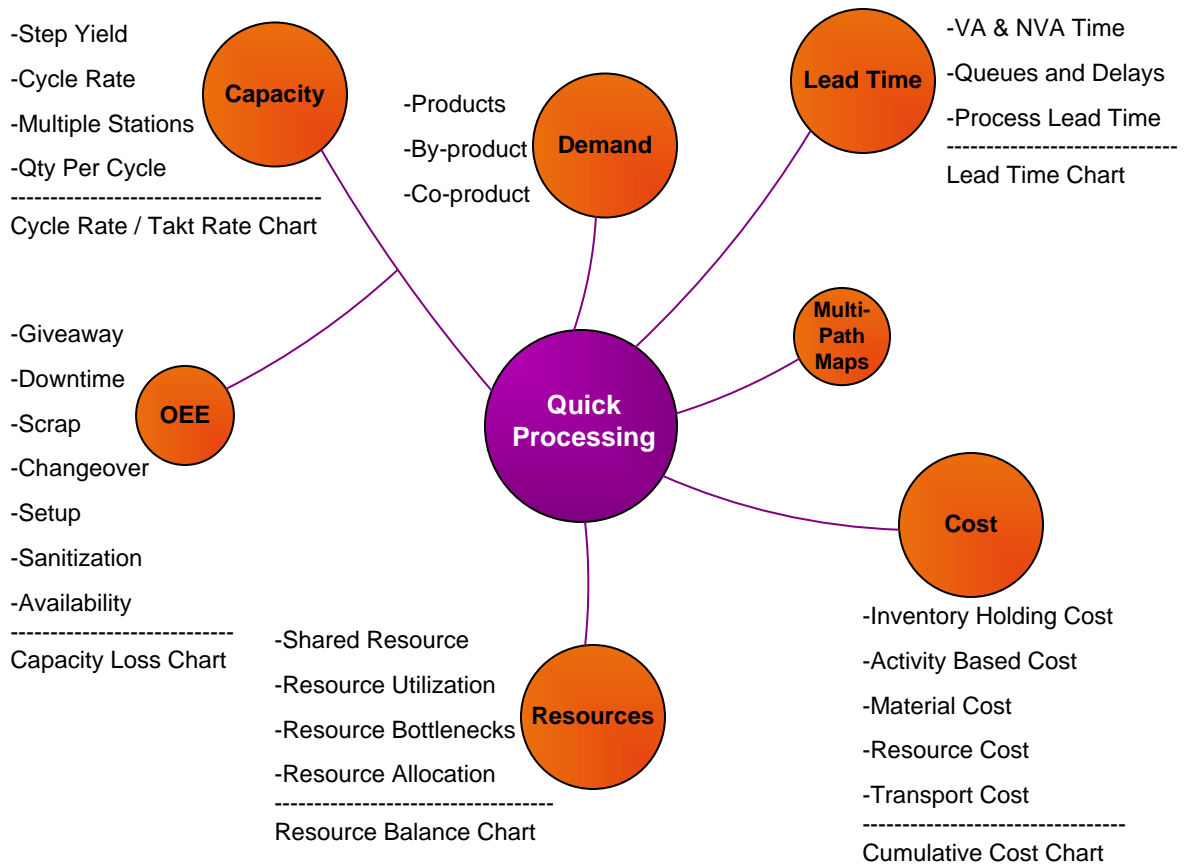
-Step Yield

-Cycle Rate

-Multiple Stations

-Qty Per Cycle

--------------------------------------

Cycle Rate / Takt Rate Chart

Capacity

-Products

-By-product

-Co-product

Demand

Lead Time

-VA & NVA Time

-Queues and Delays

-Process Lead Time

----------------------------

Lead Time Chart

Multi-Path Maps

-Giveaway

-Downtime

-Scrap

-Changeover

-Setup

-Sanitization

-Availability

---------------------------

Capacity Loss Chart

OEE

Quick Processing

Cost

-Inventory Holding Cost

-Activity Based Cost

-Material Cost

-Resource Cost

-Transport Cost

--------------------------------

Cumulative Cost Chart

-Shared Resource

-Resource Utilization

-Resource Bottlenecks

-Resource Allocation

----------------------------------

Resource Balance Chart

Resources